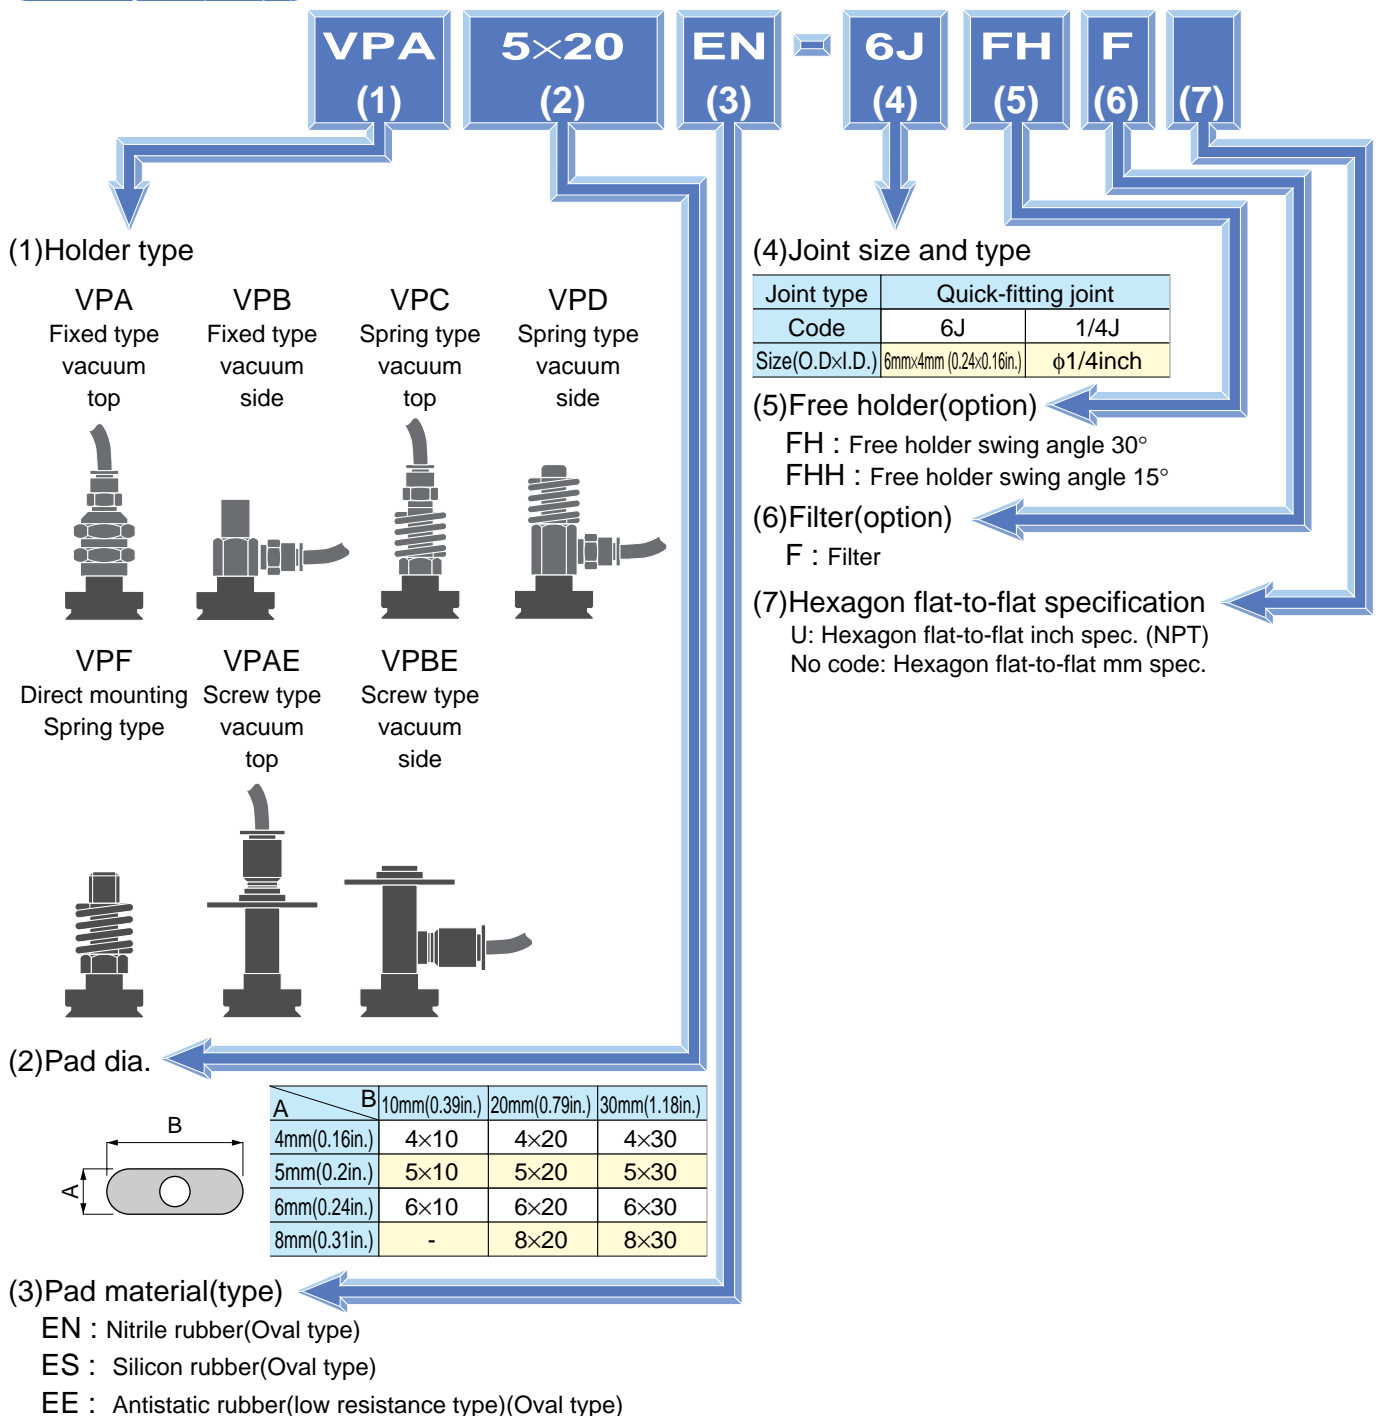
VPA (1) 5×20 (2) EN (3) - 6J (4) FH (5) F (6) (7)

(1)Holder type

VPA
Fixed type vacuum top

VPB
Fixed type vacuum side

VPC
Spring type vacuum top

VPD
Spring type vacuum side

VPF
Direct mounting Spring type

VPAE
Screw type vacuum top

VPBE
Screw type vacuum side

(2)Pad dia.

B

A

| A \ B | 10mm(0.39in.) | 20mm(0.79in.) | 30mm(1.18in.) |
|---|---|---|---|
| 4mm(0.16in.) | 4×10 | 4×20 | 4×30 |
| 5mm(0.2in.) | 5×10 | 5×20 | 5×30 |
| 6mm(0.24in.) | 6×10 | 6×20 | 6×30 |
| 8mm(0.31in.) | - | 8×20 | 8×30 |

(3)Pad material(type)
EN : Nitrile rubber(Oval type)
ES : Silicon rubber(Oval type)
EE : Antistatic rubber(low resistance type)(Oval type)

(4)Joint size and type

| Joint type | Quick-fitting joint | |
|---|---|---|
| Code | 6J | 1/4J |
| Size(O.D×I.D.) | 6mm×4mm (0.24×0.16in.) | ϕ1/4inch |

(5)Free holder(option)
FH : Free holder swing angle 30°
FHH : Free holder swing angle 15°

(6)Filter(option)
F : Filter

(7)Hexagon flat-to-flat specification
U: Hexagon flat-to-flat inch spec. (NPT)
No code: Hexagon flat-to-flat mm spec.